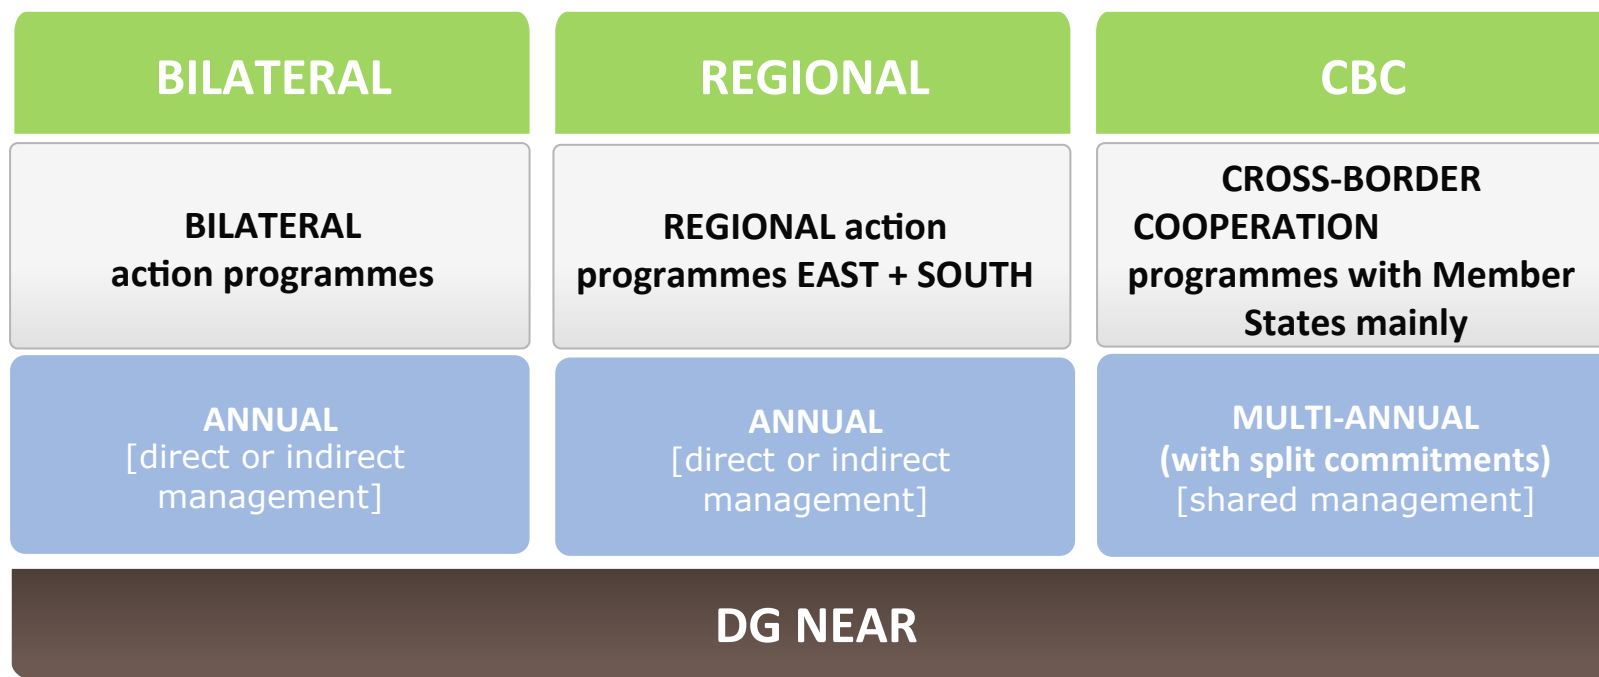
BILATERAL

BILATERAL action programmes

ANNUAL [direct or indirect management]

REGIONAL

REGIONAL action programmes EAST + SOUTH

ANNUAL [direct or indirect management]

CBC

CROSS-BORDER COOPERATION programmes with Member States mainly

MULTI-ANNUAL (with split commitments) [shared management]

DG NEAR